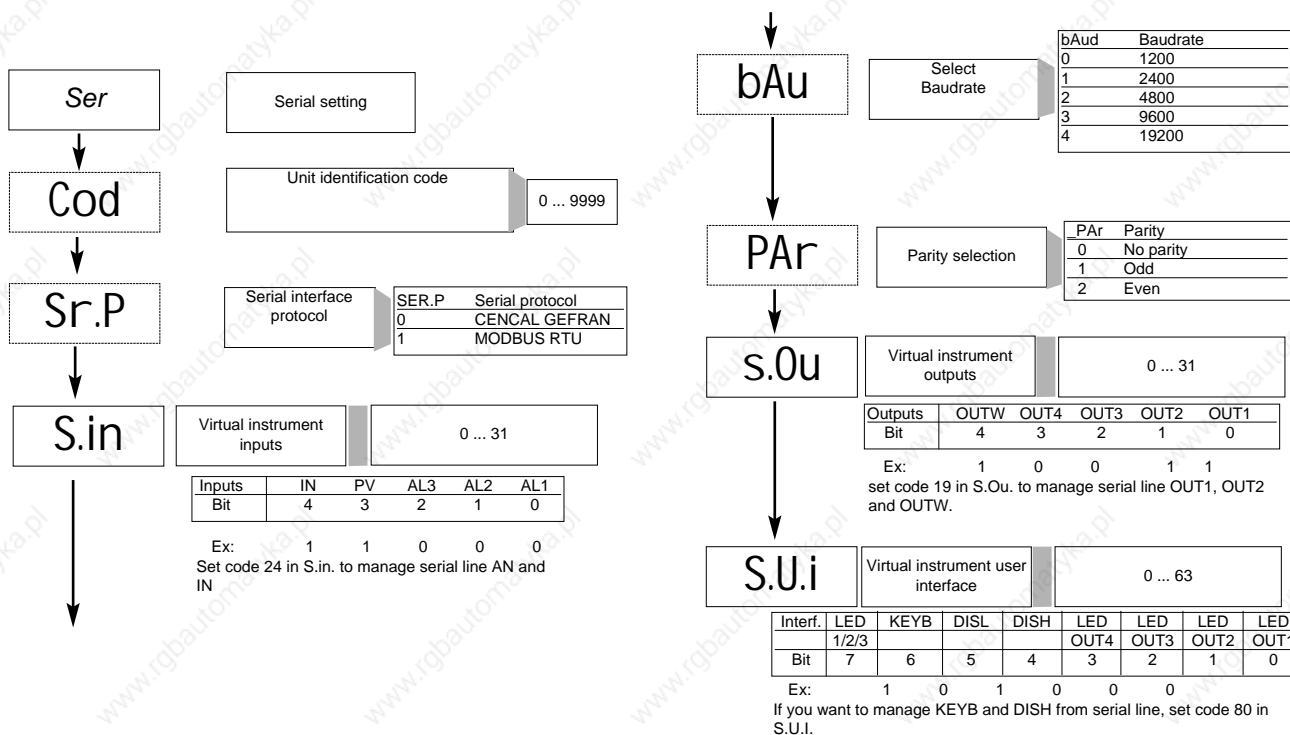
Ser

Serial setting

Cod

Unit identification code

0 ... 9999

Sr.P

Serial interface protocol

| SER.P | Serial protocol |
|---|---|
| 0 | CENCAL GEFRAN |
| 1 | MODBUS RTU |

S.in

Virtual instrument inputs

0 ... 31

| Inputs | IN | PV | AL3 | AL2 | AL1 |
|---|---|---|---|---|---|
| Bit | 4 | 3 | 2 | 1 | 0 |

Ex: 1 1 0 0 0
Set code 24 in S.in. to manage serial line AN and IN

bAu

Select Baudrate

| bAud | Baudrate |
|---|---|
| 0 | 1200 |
| 1 | 2400 |
| 2 | 4800 |
| 3 | 9600 |
| 4 | 19200 |

PAr

Parity selection

| PAr | Parity |
|---|---|
| 0 | No parity |
| 1 | Odd |
| 2 | Even |

S.Ou

Virtual instrument outputs

0 ... 31

| Outputs | OUTW | OUT4 | OUT3 | OUT2 | OUT1 |
|---|---|---|---|---|---|
| Bit | 4 | 3 | 2 | 1 | 0 |

Ex: 1 0 0 1 1
set code 19 in S.Ou. to manage serial line OUT1, OUT2 and OUTW.

S.U.i

Virtual instrument user interface

0 ... 63

| Interf. | LED 1/2/3 | KEYB | DISL | DISH | LED OUT4 | LED OUT3 | LED OUT2 | LED OUT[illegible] |
|---|---|---|---|---|---|---|---|---|
| Bit | 7 | 6 | 5 | 4 | 3 | 2 | 1 | 0 |

Ex: 1 0 1 0 0 0
If you want to manage KEYB and DISH from serial line, set code 80 in S.U.I.